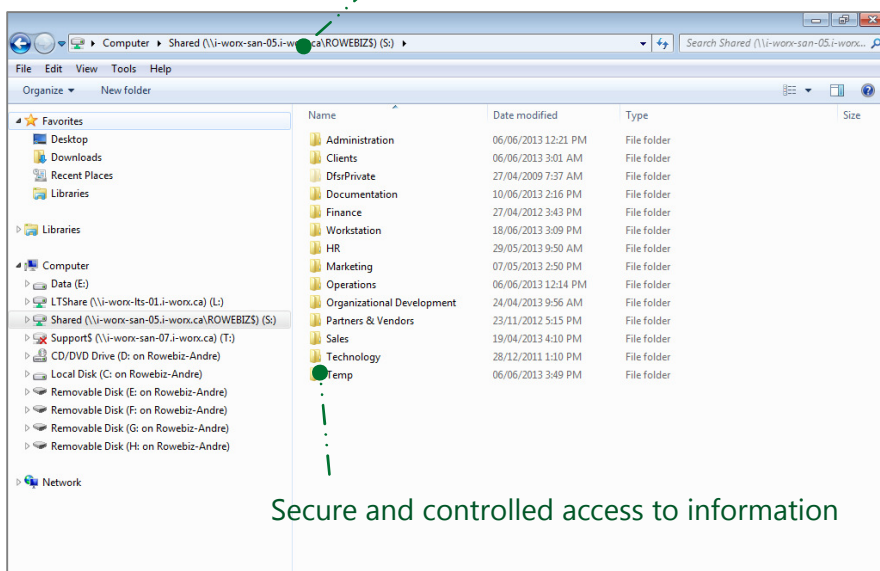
Computer ▸ Shared (\\i-worx-san-05.i-wo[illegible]ca\ROWEBIZ$) (S:) ▸

Search Shared (\\i-worx-san-05.i-worx...

File Edit View Tools Help

Organize ▾ New folder

Favorites
Desktop
Downloads
Recent Places
Libraries

Libraries

Computer
Data (E:)
LTShare (\\i-worx-lts-01.i-worx.ca) (L:)
Shared (\\i-worx-san-05.i-worx.ca\ROWEBIZ$) (S:)
Support$ (\\i-worx-san-07.i-worx.ca) (T:)
CD/DVD Drive (D: on Rowebiz-Andre)
Local Disk (C: on Rowebiz-Andre)
Removable Disk (E: on Rowebiz-Andre)
Removable Disk (F: on Rowebiz-Andre)
Removable Disk (G: on Rowebiz-Andre)
Removable Disk (H: on Rowebiz-Andre)

Network

| Name | Date modified | Type | Size |
|---|---|---|---|
| Administration | 06/06/2013 12:21 PM | File folder | |
| Clients | 06/06/2013 3:01 AM | File folder | |
| DfsrPrivate | 27/04/2009 7:37 AM | File folder | |
| Documentation | 10/06/2013 2:16 PM | File folder | |
| Finance | 27/04/2012 3:43 PM | File folder | |
| Workstation | 18/06/2013 3:09 PM | File folder | |
| HR | 29/05/2013 9:50 AM | File folder | |
| Marketing | 07/05/2013 2:50 PM | File folder | |
| Operations | 06/06/2013 12:14 PM | File folder | |
| Organizational Development | 24/04/2013 9:56 AM | File folder | |
| Partners & Vendors | 23/11/2012 5:15 PM | File folder | |
| Sales | 19/04/2013 4:10 PM | File folder | |
| Technology | 28/12/2011 1:10 PM | File folder | |
| Temp | 06/06/2013 3:49 PM | File folder | |

Secure and controlled access to information